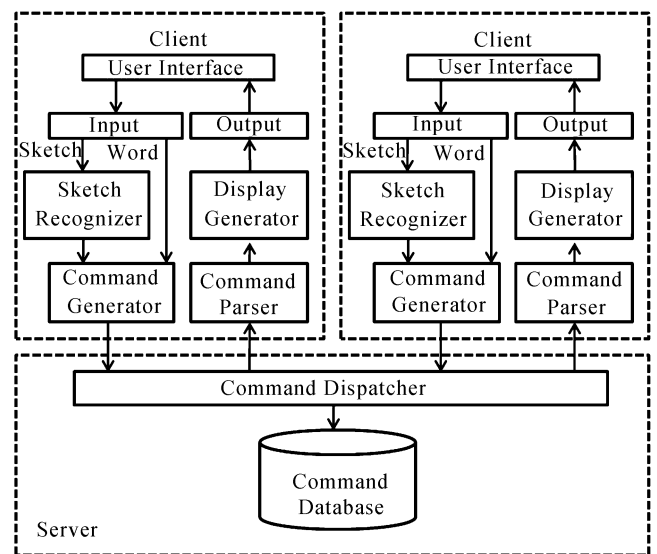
Client

User Interface

Input

Output

Sketch

Word

Sketch Recognizer

Display Generator

Command Generator

Command Parser

Client

User Interface

Input

Output

Sketch

Word

Sketch Recognizer

Display Generator

Command Generator

Command Parser

Command Dispatcher

Command Database

Server